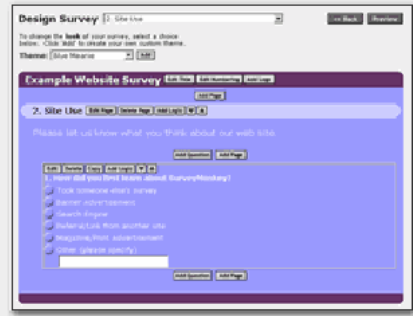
Design Survey 2. Site Use

<< Back Preview

To change the look of your survey, select a theme below. Click 'Add' to create your own custom theme.

Theme: Blue Heaven Add

Example Website Survey Edit Title Edit Numbering Add Logo

Add Page

2. Site Use Edit Page Delete Page Add Logic

Please let us know what you think about our web site

Add Question Add Page

Edit Delete Copy Add Logic

1. How did you first learn about SurveyMonkey?

Took someone else's survey

Banner advertisement

Search Engine

Referral/Link from another site

Magazine/Print advertisement

Other (please specify)

Add Question Add Page